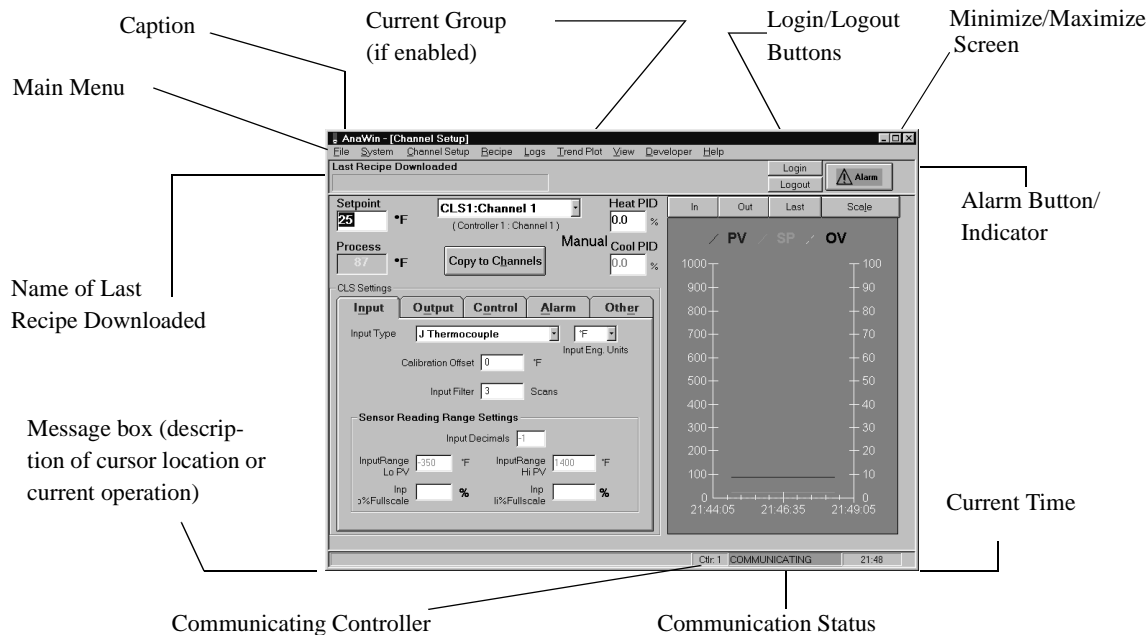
Caption

Current Group (if enabled)

Login/Logout Buttons

Minimize/Maximize Screen

Main Menu

AnaWin - [Channel Setup]

File System Channel Setup Recipe Logs Trend Plot View Developer Help

Last Recipe Downloaded

Login

Logout

Alarm

Alarm Button/ Indicator

Setpoint

25 °F

CLS1:Channel 1

( Controller 1 : Channel 1 )

Heat PID

0.0 %

Manual

Cool PID

0.0 %

Process

87 °F

Copy to Channels

In Out Last Scale

PV SP OV

Name of Last Recipe Downloaded

CLS Settings

Input Output Control Alarm Other

Input Type J Thermocouple °F

Input Eng. Units

Calibration Offset 0 °F

Input Filter 3 Scans

Sensor Reading Range Settings

Input Decimals -1

InputRange Lo PV -350 °F

InputRange Hi PV 1400 °F

Inp o%Fullscale %

Inp li%Fullscale %

1000 900 800 700 600 500 400 300 200 100 0

100 90 80 70 60 50 40 30 20 10 0

21:44:05 21:46:35 21:49:05

Message box (description of cursor location or current operation)

Current Time

Ctlr: 1 COMMUNICATING 21:48

Communicating Controller

Communication Status